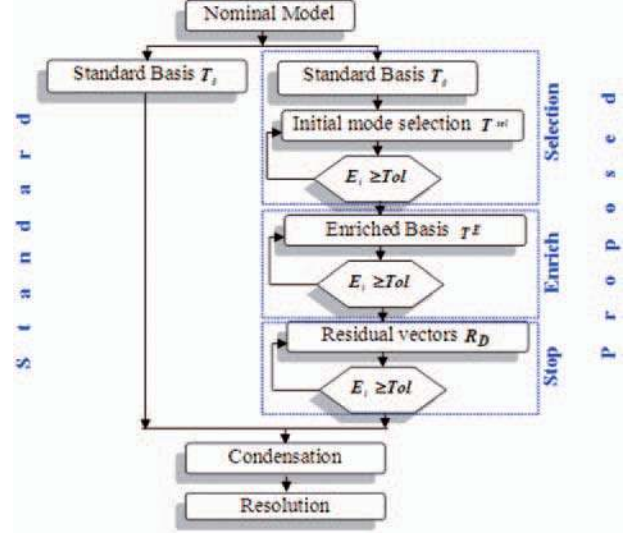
Nominal Model

Standard Basis $T_s$

Standard Basis $T_s$

Initial mode selection $T^{sel}$

$E_i \geq Tol$

Selection

Enriched Basis $T^E$

$E_i \geq Tol$

Enrich

Residual vectors $R_D$

$E_i \geq Tol$

Stop

Standard

Proposed

Condensation

Resolution